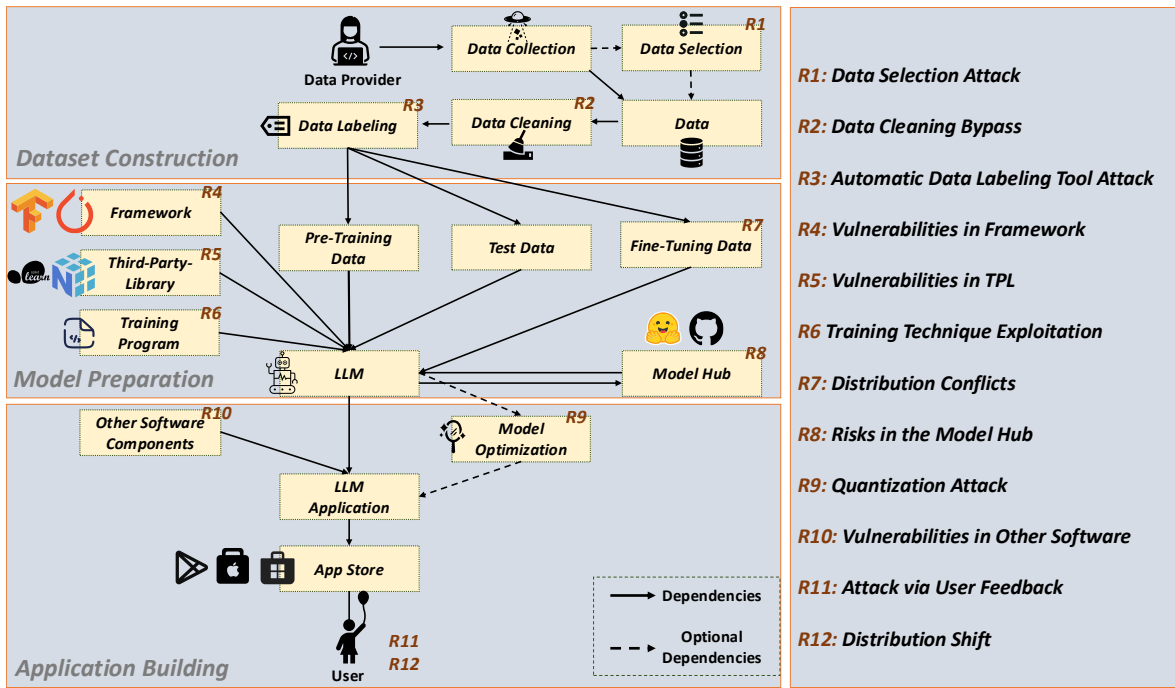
Data Provider

Data Collection

Data Selection R1

Data

Data Cleaning R2

Data Labeling R3

Dataset Construction

Framework R4

Third-Party-Library R5

Training Program R6

Pre-Training Data

Test Data

Fine-Tuning Data R7

LLM

Model Hub R8

Model Preparation

Other Software Components R10

Model Optimization R9

LLM Application

App Store

User

R11
R12

Dependencies

Optional Dependencies

Application Building

R1: Data Selection Attack

R2: Data Cleaning Bypass

R3: Automatic Data Labeling Tool Attack

R4: Vulnerabilities in Framework

R5: Vulnerabilities in TPL

R6 Training Technique Exploitation

R7: Distribution Conflicts

R8: Risks in the Model Hub

R9: Quantization Attack

R10: Vulnerabilities in Other Software

R11: Attack via User Feedback

R12: Distribution Shift